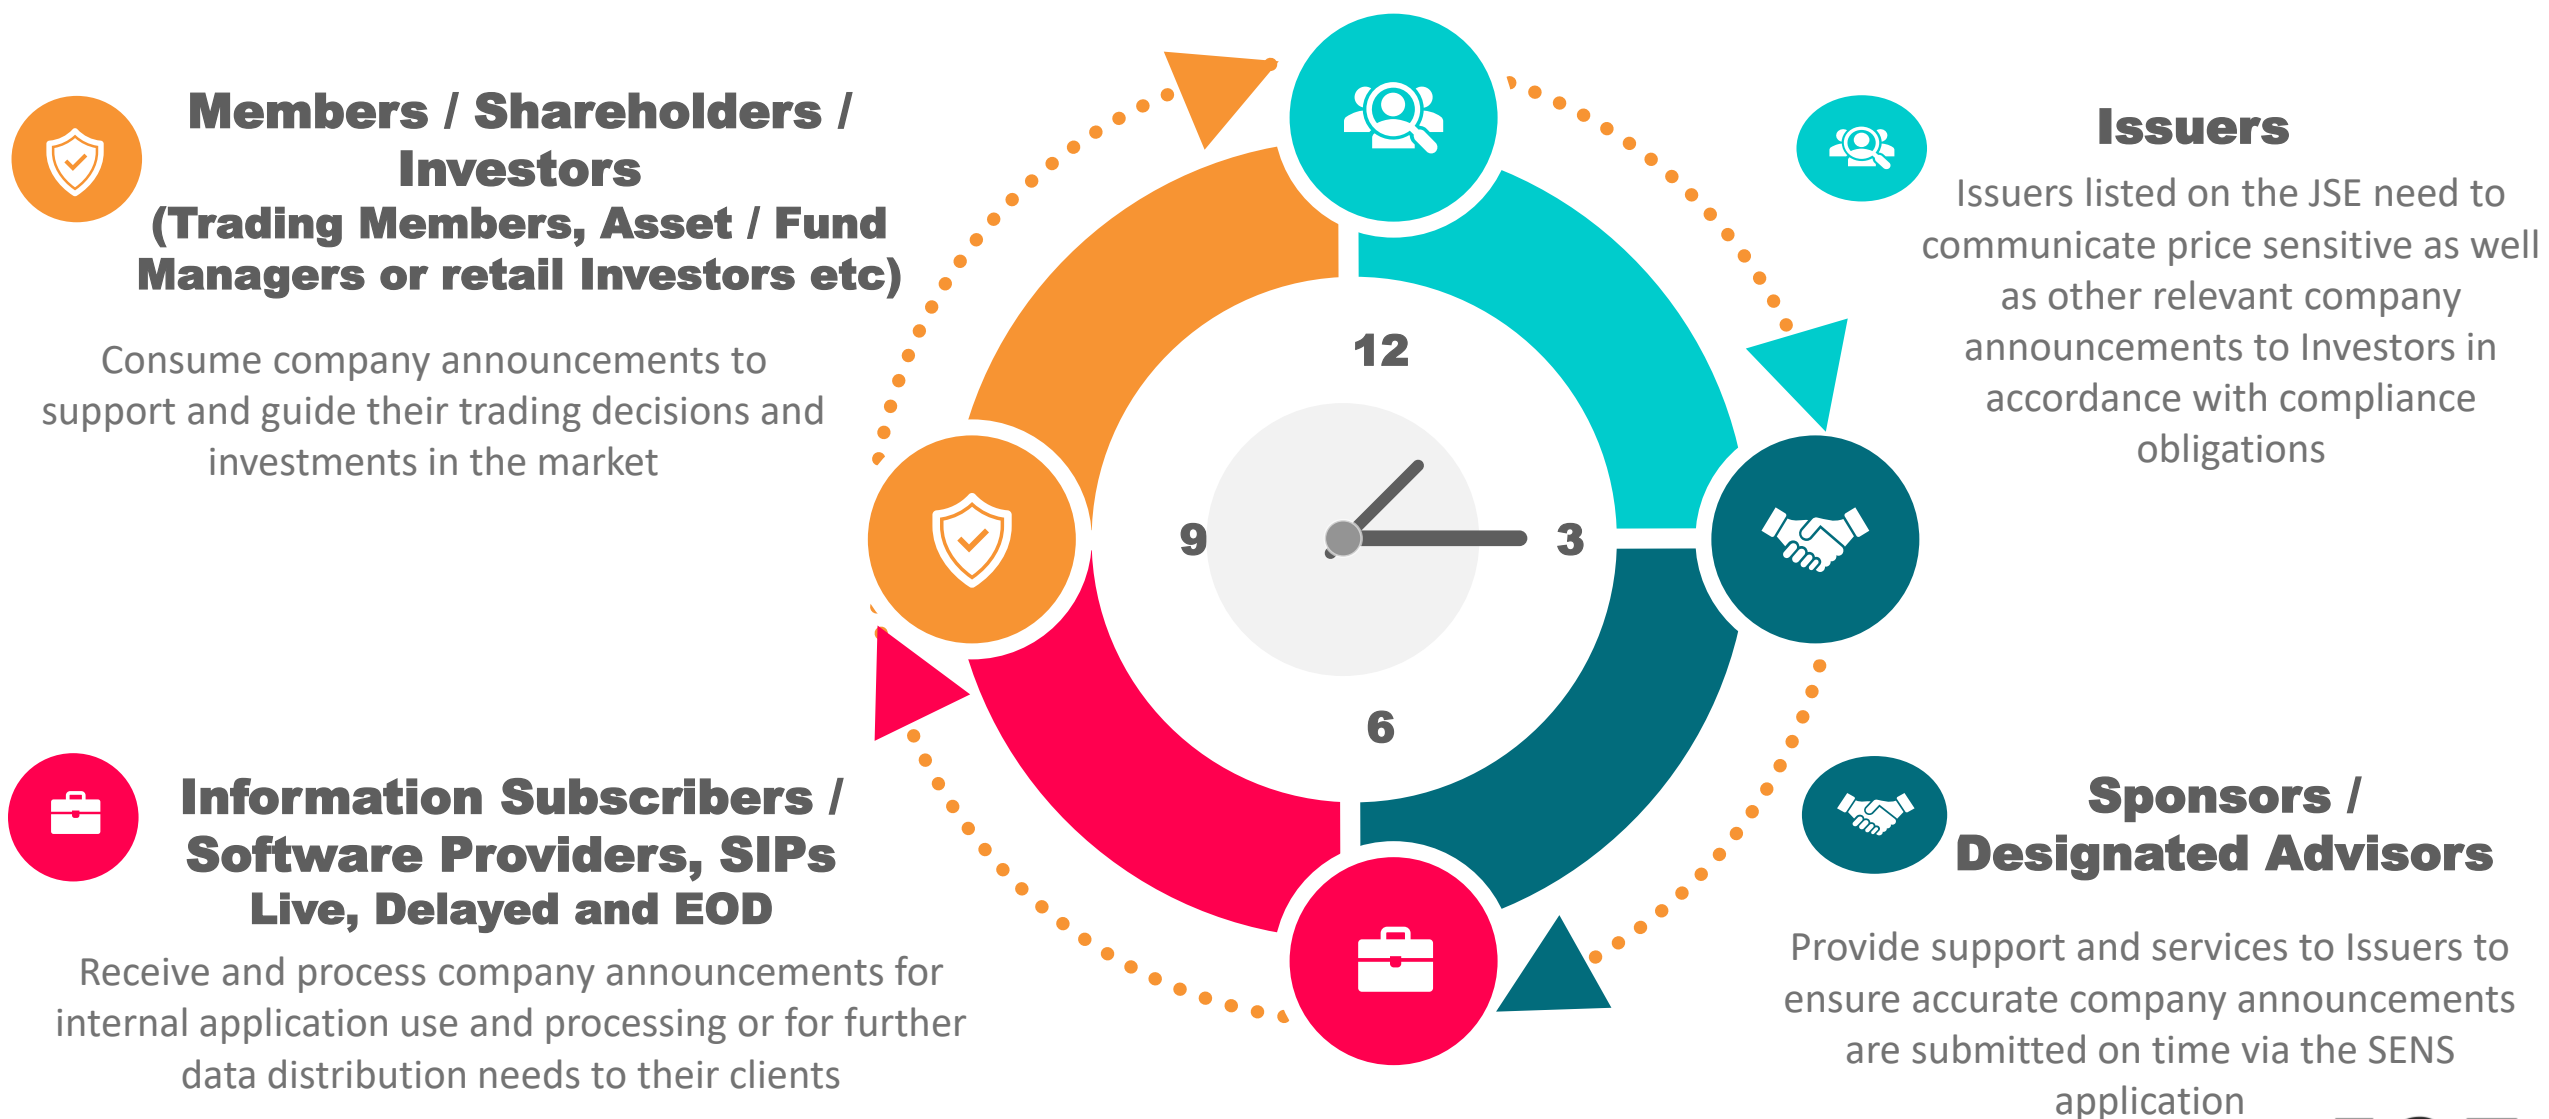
Members / Shareholders / Investors
(Trading Members, Asset / Fund Managers or retail Investors etc)

Consume company announcements to support and guide their trading decisions and investments in the market

12

9

3

6

Issuers

Issuers listed on the JSE need to communicate price sensitive as well as other relevant company announcements to Investors in accordance with compliance obligations

Information Subscribers / Software Providers, SIPs
Live, Delayed and EOD

Receive and process company announcements for internal application use and processing or for further data distribution needs to their clients

Sponsors / Designated Advisors

Provide support and services to Issuers to ensure accurate company announcements are submitted on time via the SENS application